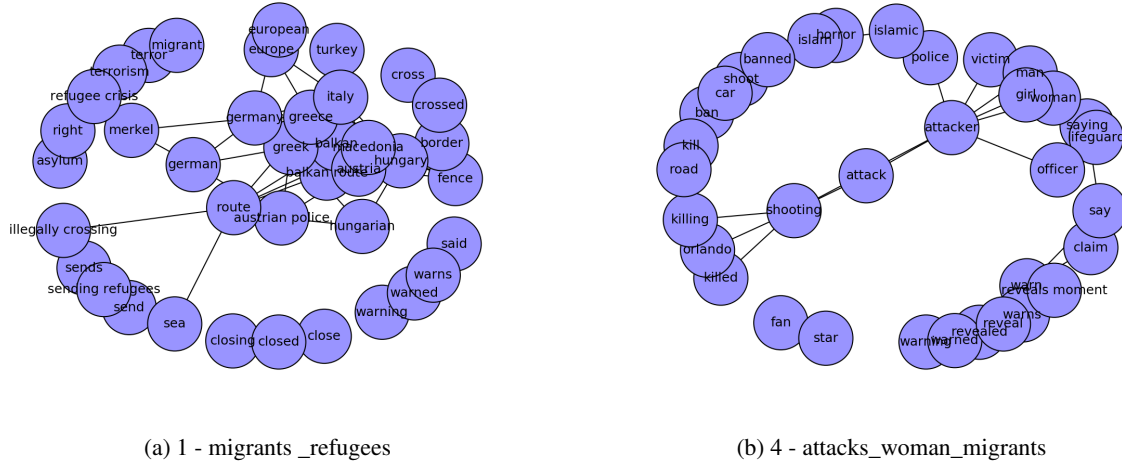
european
migrant
terror
europe
turkey
terrorism
cross
refugee crisis
italy
crossed
right
merkel
germany
greece
balkan
border
macedonia
hungary
asylum
german
greek
balkan route
austria
fence
route
austrian police
hungarian
illegally crossing
said
sends
warns
sending refugees
warned
send
sea
warning
closing
closed
close

(a) 1 - migrants _refugees

horror
islamic
islam
banned
police
victim
shoot
man
car
girl
woman
ban
attacker
saying
kill
lifeguard
road
attack
officer
shooting
killing
say
orlando
claim
killed
warn
reveals moment
warns
reveal
fan
revealed
star
warning
warned

(b) 4 - attacks_woman_migrants